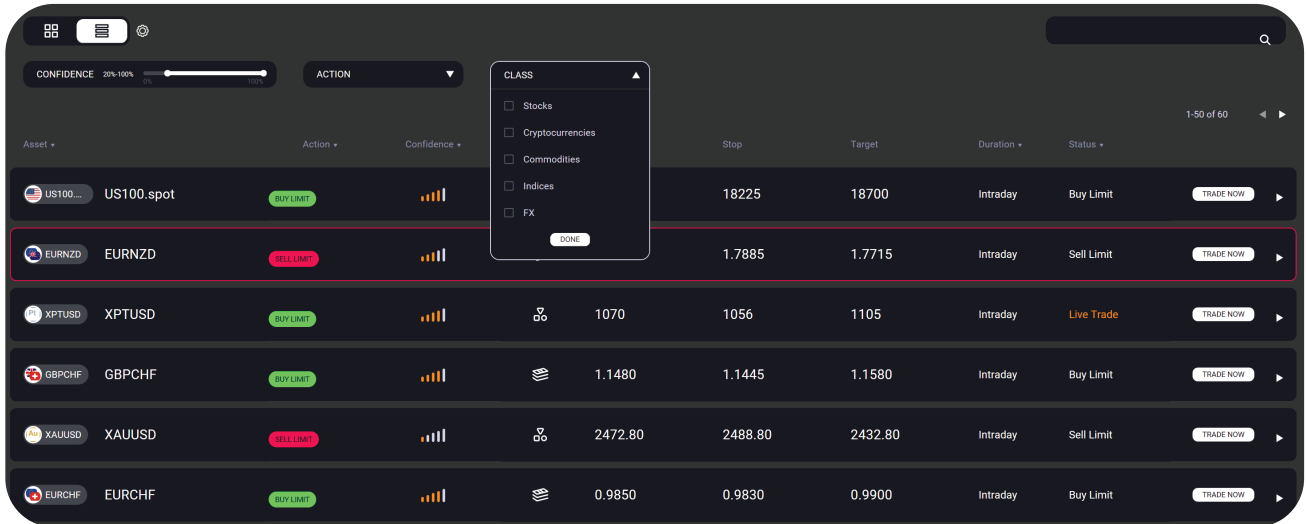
CONFIDENCE 20%-100%
0% 100%

ACTION

CLASS

Stocks
Cryptocurrencies
Commodities
Indices
FX
DONE

1-50 of 60

| Asset | Action | Confidence | | | Stop | Target | Duration | Status | |
|---|---|---|---|---|---|---|---|---|---|
| US100... US100.spot | BUY LIMIT | | | | 18225 | 18700 | Intraday | Buy Limit | TRADE NOW |
| EURNZD EURNZD | SELL LIMIT | | | | 1.7885 | 1.7715 | Intraday | Sell Limit | TRADE NOW |
| Pt XPTUSD XPTUSD | BUY LIMIT | | | 1070 | 1056 | 1105 | Intraday | Live Trade | TRADE NOW |
| GBPCHF GBPCHF | BUY LIMIT | | | 1.1480 | 1.1445 | 1.1580 | Intraday | Buy Limit | TRADE NOW |
| Au XAUUSD XAUUSD | SELL LIMIT | | | 2472.80 | 2488.80 | 2432.80 | Intraday | Sell Limit | TRADE NOW |
| EURCHF EURCHF | BUY LIMIT | | | 0.9850 | 0.9830 | 0.9900 | Intraday | Buy Limit | TRADE NOW |